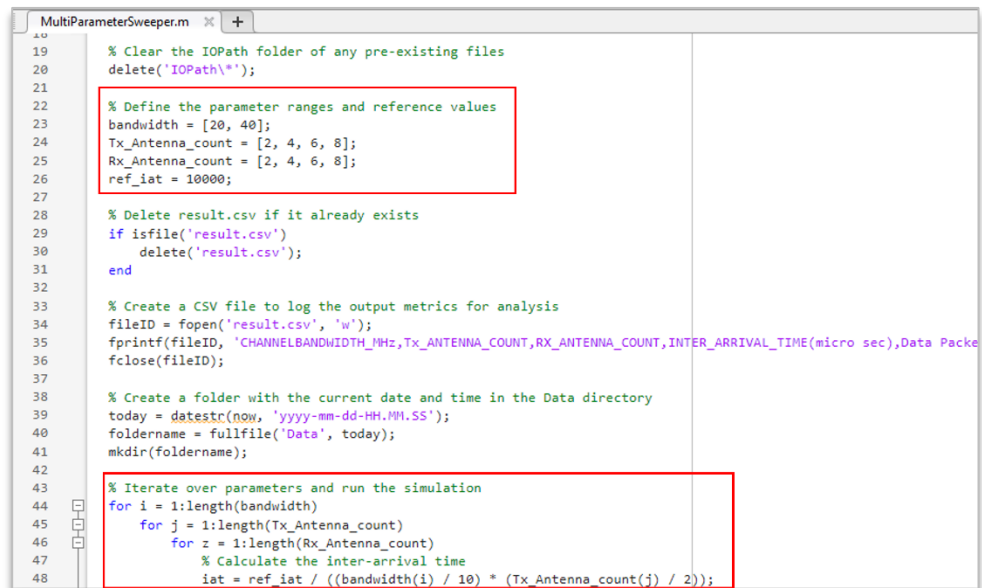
MultiParameterSweeper.m × +

18
19 % Clear the IOPath folder of any pre-existing files
20 delete('IOPath\*');
21
22 % Define the parameter ranges and reference values
23 bandwidth = [20, 40];
24 Tx_Antenna_count = [2, 4, 6, 8];
25 Rx_Antenna_count = [2, 4, 6, 8];
26 ref_iat = 10000;
27
28 % Delete result.csv if it already exists
29 if isfile('result.csv')
30 delete('result.csv');
31 end
32
33 % Create a CSV file to log the output metrics for analysis
34 fileID = fopen('result.csv', 'w');
35 fprintf(fileID, 'CHANNELBANDWIDTH_MHz,Tx_ANTENNA_COUNT,RX_ANTENNA_COUNT,INTER_ARRIVAL_TIME(micro sec),Data Packe
36 fclose(fileID);
37
38 % Create a folder with the current date and time in the Data directory
39 today = datestr(now, 'yyyy-mm-dd-HH.MM.SS');
40 foldername = fullfile('Data', today);
41 mkdir(foldername);
42
43 % Iterate over parameters and run the simulation
44 for i = 1:length(bandwidth)
45 for j = 1:length(Tx_Antenna_count)
46 for z = 1:length(Rx_Antenna_count)
47 % Calculate the inter-arrival time
48 iat = ref_iat / ((bandwidth(i) / 10) * (Tx_Antenna_count(j) / 2));